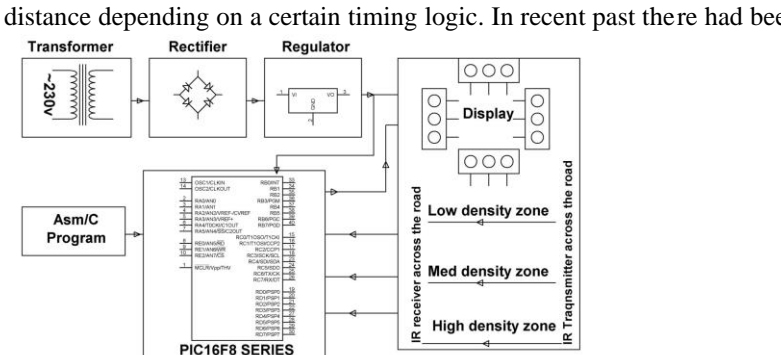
distance depending on a certain timing logic. In recent past there had bee

Transformer

~230v

Rectifier

Regulator

VI

VO

GND

Display

Asm/C Program

OSC1/CLKIN
OSC2/CLKOUT
RA0/AN0
RA1/AN1
RA2/AN2/VREF-/CVREF
RA3/AN3/VREF+
RA4/T0CKI/C1OUT
RA5/AN4/SS/C2OUT
RE0/AN5/RD
RE1/AN6/WR
RE2/AN7/CS
MCLR/Vpp/THV

RB0/INT
RB1
RB2
RB3/PGM
RB4
RB5
RB6/PGC
RB7/PGD
RC0/T1OSO/T1CKI
RC1/T1OSI/CCP2
RC2/CCP1
RC3/SCK/SCL
RC4/SDI/SDA
RC5/SDO
RC6/TX/CK
RC7/RX/DT
RD0/PSP0
RD1/PSP1
RD2/PSP2
RD3/PSP3
RD4/PSP4
RD5/PSP5
RD6/PSP6
RD7/PSP7

PIC16F8 SERIES

IR receiver across the road

Low density zone

Med density zone

High density zone

IR Traqnsmitter across the road